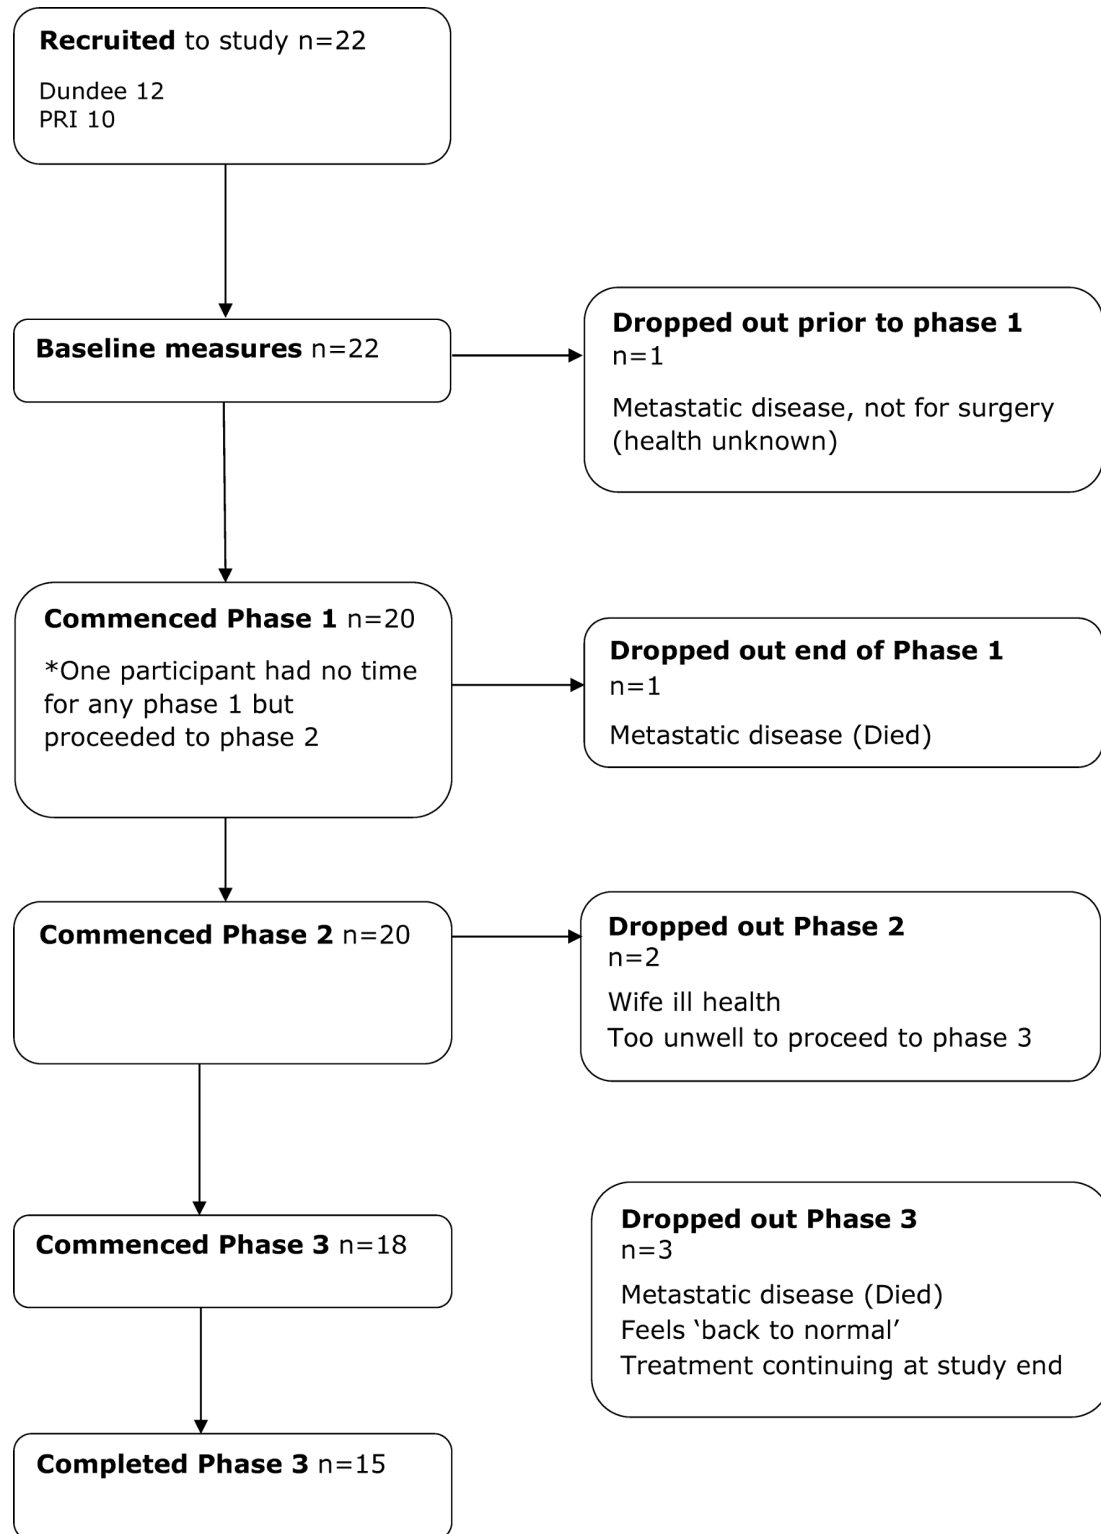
**Recruited** to study n=22

Dundee 12
PRI 10

**Baseline measures** n=22

**Dropped out prior to phase 1**
n=1

Metastatic disease, not for surgery (health unknown)

**Commenced Phase 1** n=20

*One participant had no time for any phase 1 but proceeded to phase 2

**Dropped out end of Phase 1**
n=1

Metastatic disease (Died)

**Commenced Phase 2** n=20

**Dropped out Phase 2**
n=2

Wife ill health
Too unwell to proceed to phase 3

**Commenced Phase 3** n=18

**Dropped out Phase 3**
n=3

Metastatic disease (Died)
Feels 'back to normal'
Treatment continuing at study end

**Completed Phase 3** n=15